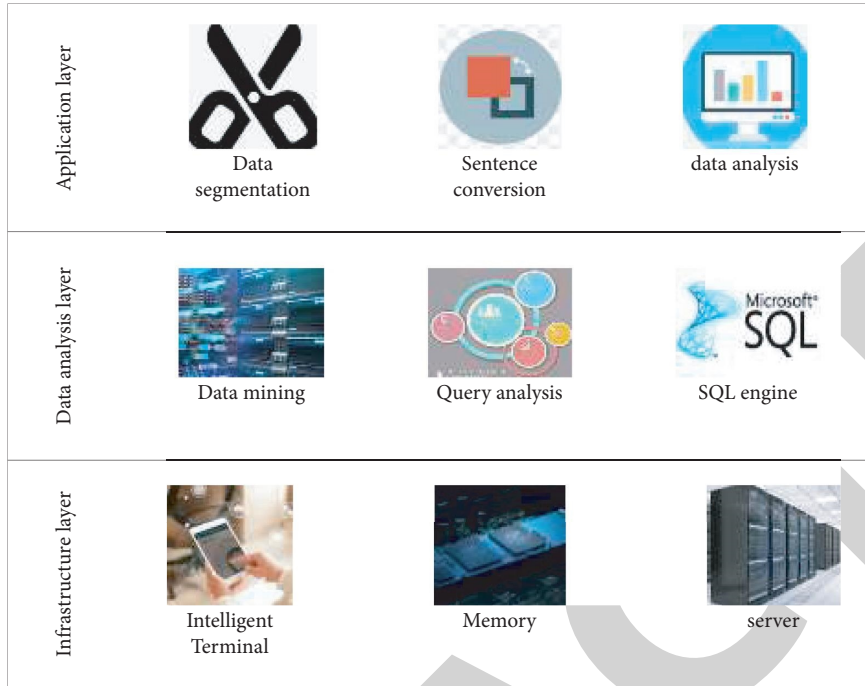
Application layer

Data segmentation

Sentence conversion

data analysis

Data analysis layer

Data mining

Query analysis

Microsoft® SQL

SQL engine

Infrastructure layer

Intelligent Terminal

Memory

server